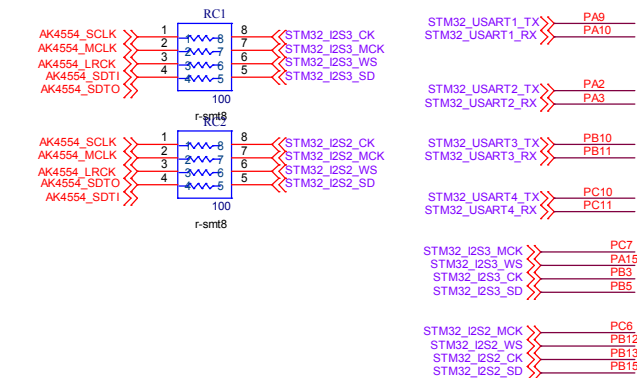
RC1
AK4554_SCLK
AK4554_MCLK
AK4554_LRCK
AK4554_SDTI
AK4554_SDTO
1
2
3
4
1
2
3
4
8
7
6
5
8
7
6
5
STM32_I2S3_CK
STM32_I2S3_MCK
STM32_I2S3_WS
STM32_I2S3_SD
100
r-smt8

RC2
AK4554_SCLK
AK4554_MCLK
AK4554_LRCK
AK4554_SDTO
AK4554_SDTI
1
2
3
4
1
2
3
4
8
7
6
5
8
7
6
5
STM32_I2S2_CK
STM32_I2S2_MCK
STM32_I2S2_WS
STM32_I2S2_SD
100
r-smt8

STM32_USART1_TX PA9
STM32_USART1_RX PA10

STM32_USART2_TX PA2
STM32_USART2_RX PA3

STM32_USART3_TX PB10
STM32_USART3_RX PB11

STM32_USART4_TX PC10
STM32_USART4_RX PC11

STM32_I2S3_MCK PC7
STM32_I2S3_WS PA15
STM32_I2S3_CK PB3
STM32_I2S3_SD PB5

STM32_I2S2_MCK PC6
STM32_I2S2_WS PB12
STM32_I2S2_CK PB13
STM32_I2S2_SD PB15